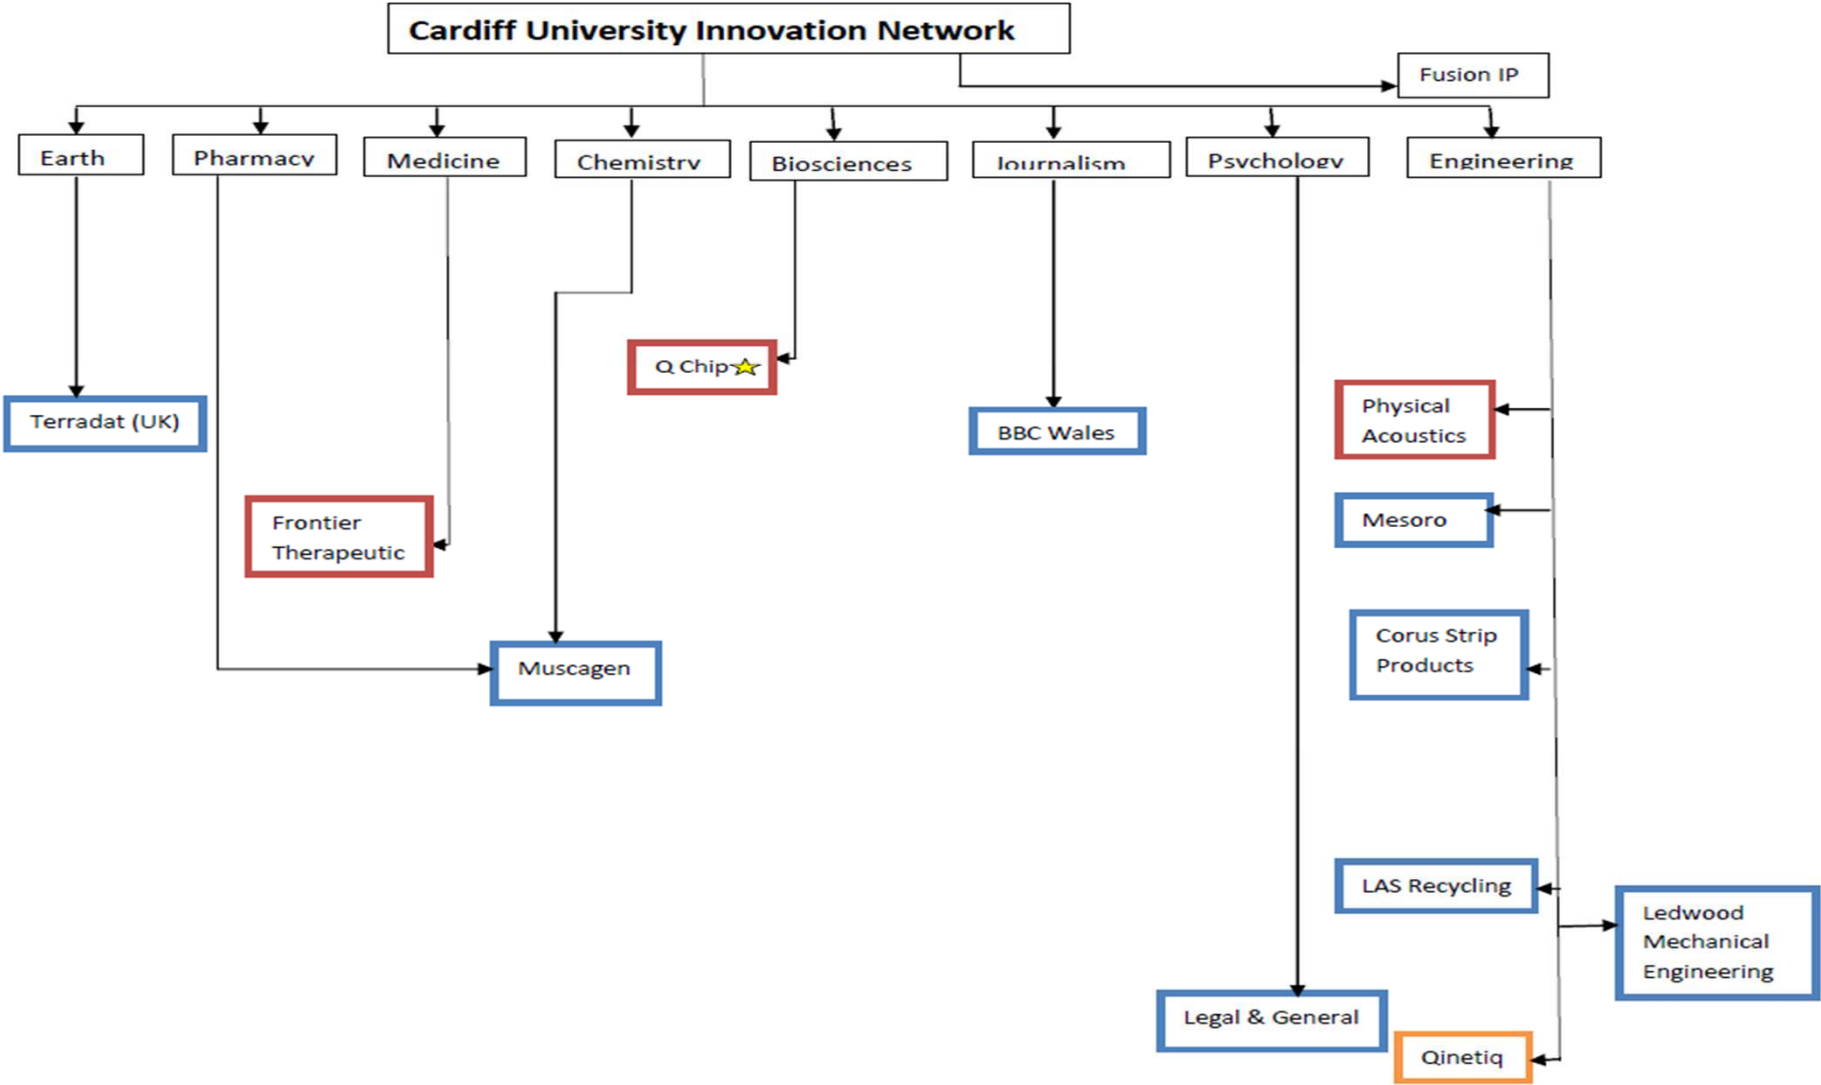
Cardiff University Innovation Network

Fusion IP

Earth

Pharmacy

Medicine

Chemistry

Biosciences

Journalism

Psychology

Engineering

Q Chip

Terradat (UK)

BBC Wales

Physical Acoustics

Mesoro

Frontier Therapeutic

Corus Strip Products

Muscagen

LAS Recycling

Ledwood Mechanical Engineering

Legal & General

Qinetiq